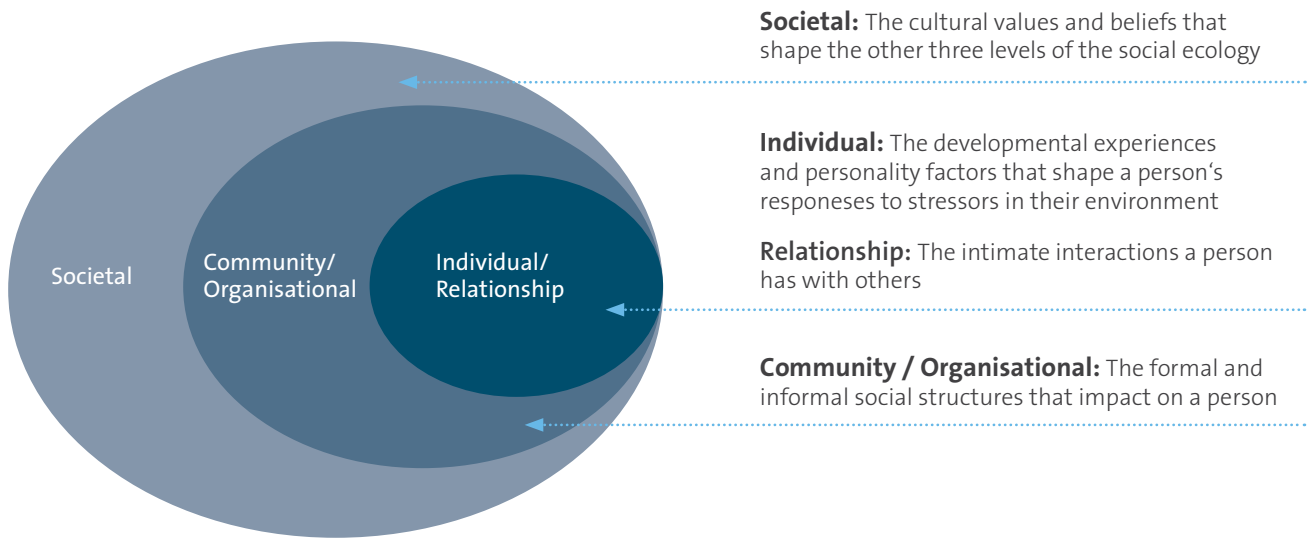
Societal

Community/ Organisational

Individual/ Relationship

**Societal:** The cultural values and beliefs that shape the other three levels of the social ecology

**Individual:** The developmental experiences and personality factors that shape a person's responeses to stressors in their environment

**Relationship:** The intimate interactions a person has with others

**Community / Organisational:** The formal and informal social structures that impact on a person